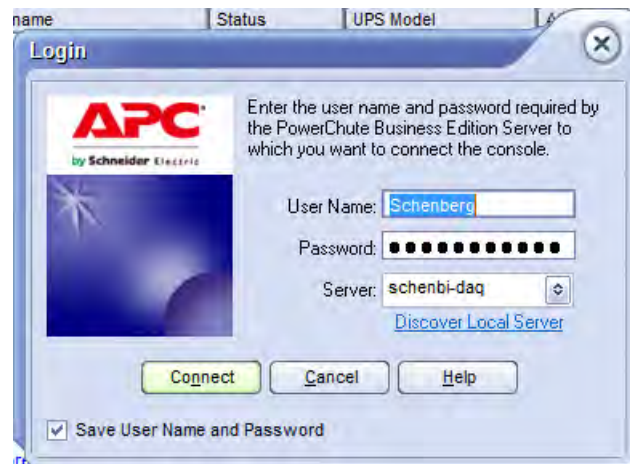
name | Status | UPS Model | A

Login

APC
by Schneider Electric

Enter the user name and password required by the PowerChute Business Edition Server to which you want to connect the console.

User Name: Schenberg

Password: ●●●●●●●●●●●●

Server: schenbi-daq

Discover Local Server

Connect Cancel Help

Save User Name and Password